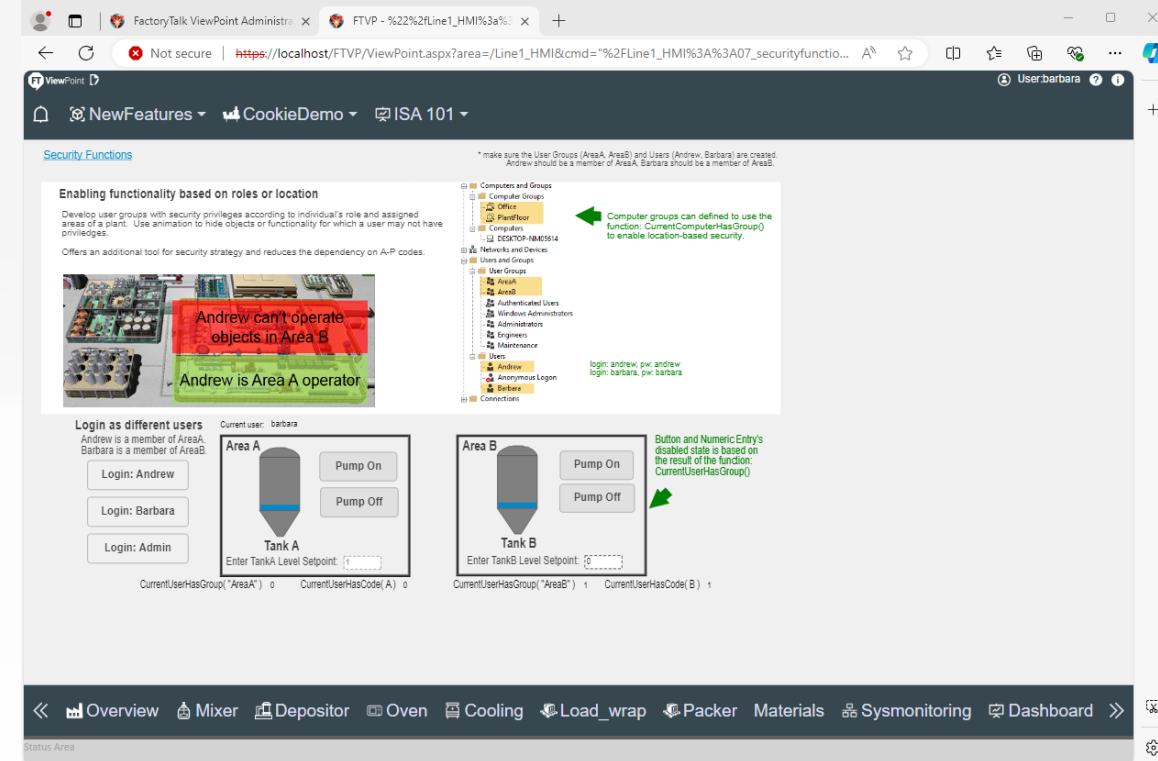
FactoryTalk ViewPoint Administra ×
FTVP - %22%2fLine1_HMI%3a%3 ×
+

Not secure | https://localhost/FTVP/ViewPoint.aspx?area=/Line1_HMI&cmd="%2FLine1_HMI%3A%3A07_securityfunctio...

ViewPoint
User:barbara

NewFeatures ▾ CookieDemo ▾ ISA 101 ▾

Security Functions

* make sure the User Groups (AreaA, AreaB) and Users (Andrew, Barbara) are created. Andrew should be a member of AreaA, Barbara should be a member of AreaB.

Enabling functionality based on roles or location

Develop user groups with security privileges according to individual's role and assigned areas of a plant. Use animation to hide objects or functionality for which a user may not have privileges.

Offers an additional tool for security strategy and reduces the dependency on A-P codes.

Andrew can't operate objects in Area B

Andrew is Area A operator

Computers and Groups
Computer Groups
Office
PlantFloor
Computers
DESKTOP-NM05614
Networks and Devices
Users and Groups
User Groups
AreaA
AreaB
Authenticated Users
Windows Administrators
Administrators
Engineers
Maintenance
Users
Andrew
Anonymous Logon
Barbara
Connections

Computer groups can defined to use the function: CurrentComputerHasGroup() to enable location-based security.

login: andrew, pw: andrew
login: barbara, pw: barbara

Login as different users
Andrew is a member of AreaA. Barbara is a member of AreaB.

Current user: barbara

Login: Andrew
Login: Barbara
Login: Admin

Area A
Pump On
Pump Off
Tank A
Enter TankA Level Setpoint: 1

Area B
Pump On
Pump Off
Tank B
Enter TankB Level Setpoint: 0

Button and Numeric Entry's disabled state is based on the result of the function: CurrentUserHasGroup()

CurrentUserHasGroup( "AreaA" ) 0 CurrentUserHasCode( A ) 0
CurrentUserHasGroup( "AreaB" ) 1 CurrentUserHasCode( B ) 1

Overview Mixer Depositor Oven Cooling Load_wrap Packer Materials Sysmonitoring Dashboard

Status Area